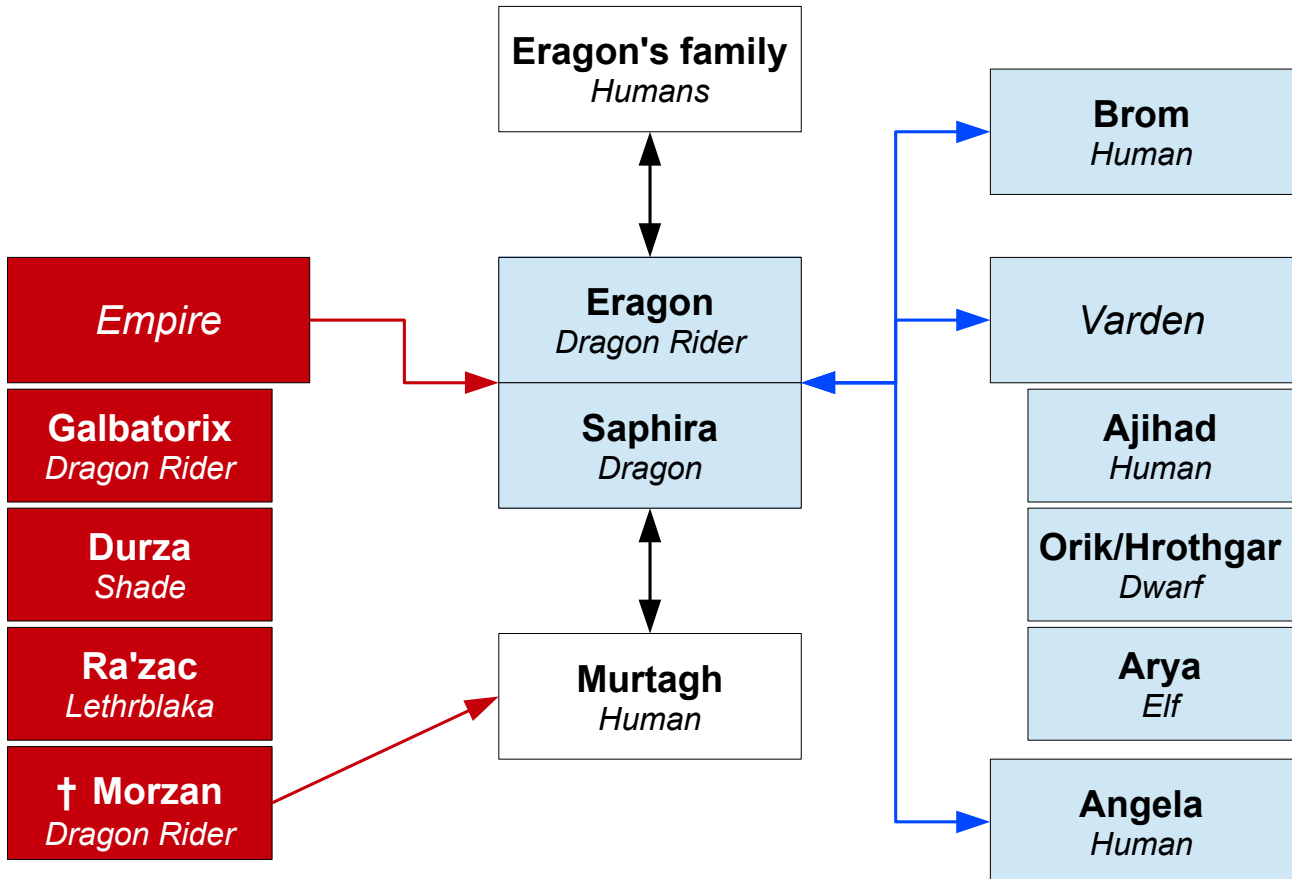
Eragon's family
Humans

Empire

Galbatorix
Dragon Rider

Durza
Shade

Ra'zac
Lethrblaka

† Morzan
Dragon Rider

Eragon
Dragon Rider

Saphira
Dragon

Murtagh
Human

Brom
Human

Varden

Ajihad
Human

Orik/Hrothgar
Dwarf

Arya
Elf

Angela
Human